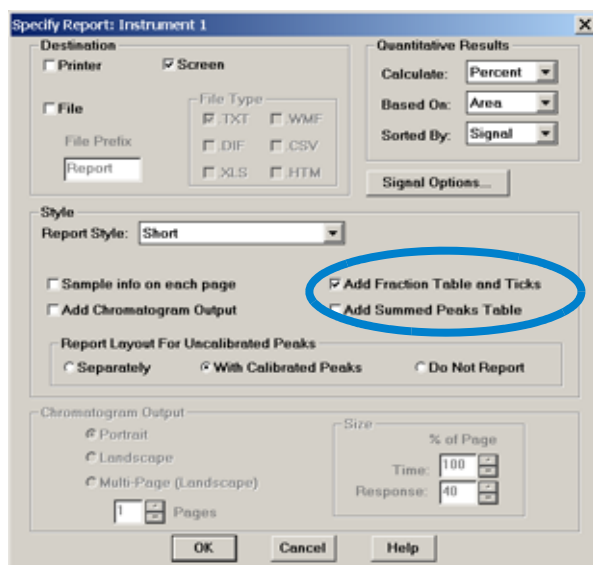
Specify Report: Instrument 1

Destination

Printer

Screen

File

File Type

.TXT

.WMF

File Prefix

.DIF

.CSV

Report

.XLS

.HTM

Quantitative Results

Calculate: Percent

Based On: Area

Sorted By: Signal

Signal Options...

Style

Report Style: Short

Sample info on each page

Add Chromatogram Output

Add Fraction Table and Ticks

Add Summed Peaks Table

Report Layout For Uncalibrated Peaks

Separately

With Calibrated Peaks

Do Not Report

Chromatogram Output

Portrait

Landscape

Multi-Page (Landscape)

1 Pages

Size

% of Page

Time: 100

Response: 40

OK

Cancel

Help